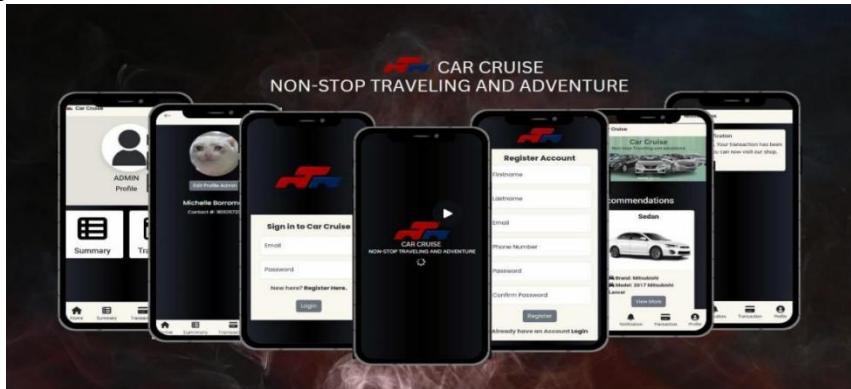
CAR CRUISE
NON-STOP TRAVELING AND ADVENTURE

Car Cruise
ADMIN
Profile
Summary
Tr
Home
Summary
Transac

Edit Profile Admin
Michelle Borrom
Contact #: 9050572
Home
Summary
Transac

Sign in to Car Cruise
Email
Password
New here? Register Here.
Login

CAR CRUISE
NON-STOP TRAVELING AND ADVENTURE

Register Account
Firstname
Lastname
Email
Phone Number
Password
Confirm Password
Register
Already have an Account Login

Cruise
Car Cruise
commendations
Sedan
Brand: Mitsubishi
Model: 2017 Mitsubishi Lancer
View More
Notification
Transaction
Profile

fication
, Your transaction has been , you can now visit our shop.
Transaction
Profile